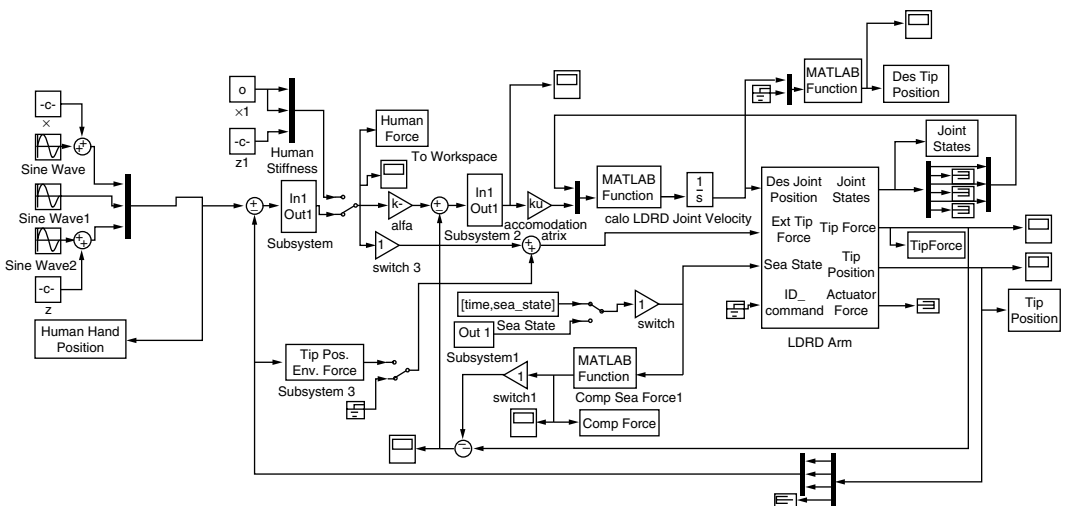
-c-
x
Sine Wave
Sine Wave1
Sine Wave2
-c-
z
Human Hand Position
o
x1
-c-
z1
Human Stiffness
Human Force
To Workspace
In1
Out1
Subsystem
k-
alfa
1
switch 3
In1
Out1
Subsystem 2
ku
accomodation atrix
MATLAB Function
calo LDRD Joint Velocity
$\frac{1}{s}$
MATLAB Function
Des Tip Position
Joint States
Des Joint Position
Joint States
Ext Tip Force
Tip Force
Sea State
Tip Position
ID_ command
Actuator Force
LDRD Arm
TipForce
Tip Position
[time,sea_state]
Out 1
Sea State
Subsystem1
1
switch
Tip Pos.
Env. Force
Subsystem 3
1
switch1
MATLAB Function
Comp Sea Force1
Comp Force